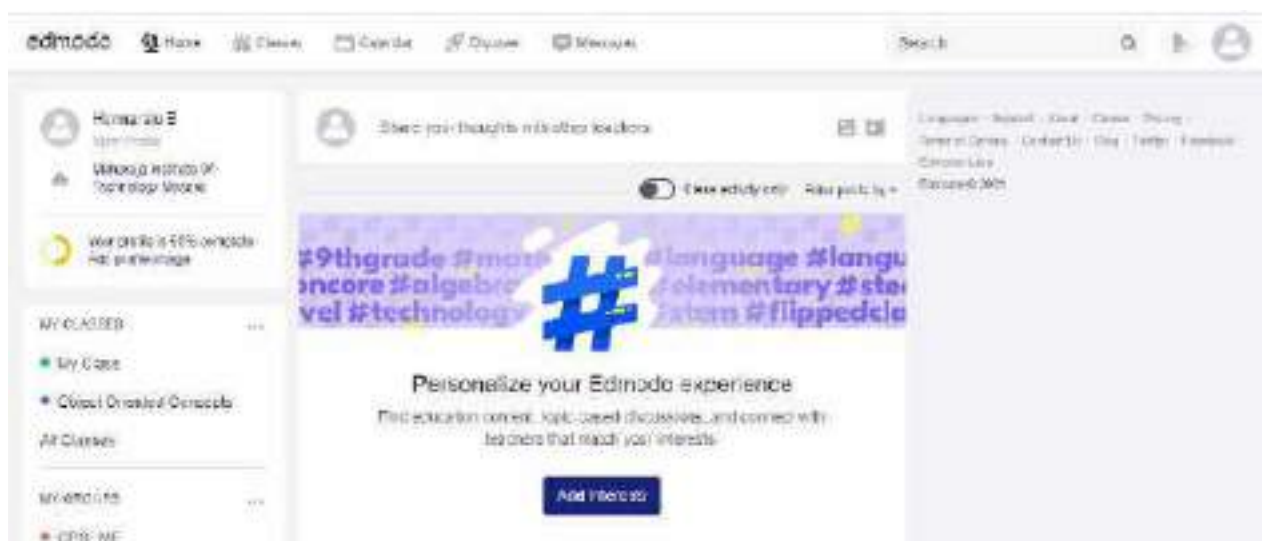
edmodo Home Classes Calendar Discover Messages

Search

Humayrao B
User Profile

Mahaveja Institute Of Technology Mysore

Your profile is 50% complete
Add profile image

MY CLASSES ...

My Class

Object Oriented Concepts

All Classes

MY GROUPS ...

CPS WE

Share your thoughts with other teachers

Class activity only Filter posts by

#9thgrade #math #language #langu
oncore #algebra #elementary #ste
vel #technology #stem #flippedcla

Personalize your Edmodo experience

Find education content, topic-based discussions, and connect with teachers that match your interests.

Add Interests

Languages · Support · About · Careers · Privacy · Terms of Service · Contact Us · Blog · Twitter · Facebook · Cookie Policy

Edmodo © 2020